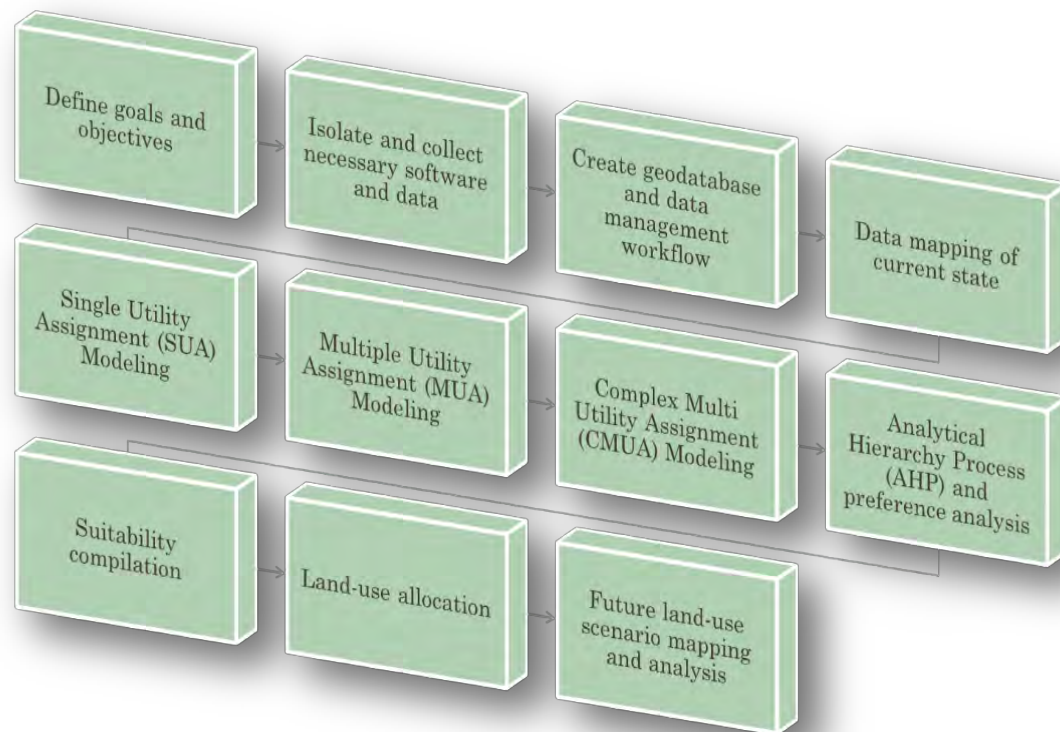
Define goals and objectives

Isolate and collect necessary software and data

Create geodatabase and data management workflow

Data mapping of current state

Single Utility Assignment (SUA) Modeling

Multiple Utility Assignment (MUA) Modeling

Complex Multi Utility Assignment (CMUA) Modeling

Analytical Hierarchy Process (AHP) and preference analysis

Suitability compilation

Land-use allocation

Future land-use scenario mapping and analysis